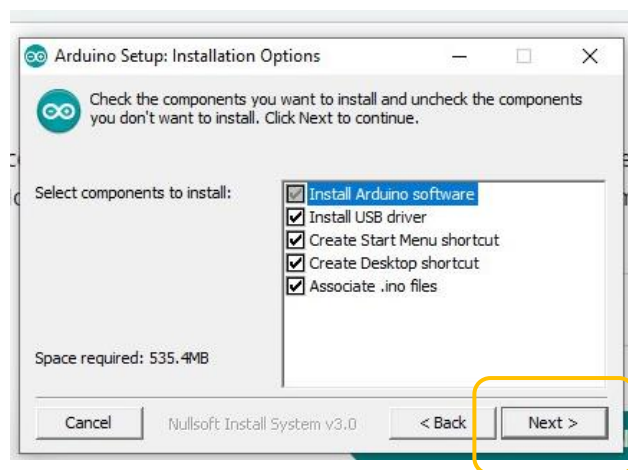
Arduino Setup: Installation Options

Check the components you want to install and uncheck the components you don't want to install. Click Next to continue.

Select components to install:

Install Arduino software
Install USB driver
Create Start Menu shortcut
Create Desktop shortcut
Associate .ino files

Space required: 535.4MB

Cancel
Nullsoft Install System v3.0
< Back
Next >